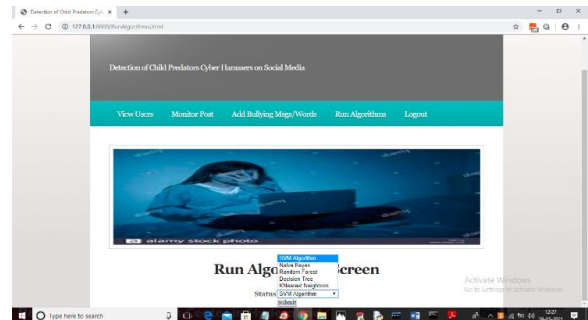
Detection of Child Predators Cyb ×  +

127.0.0.1:8000/RunAlgorithms.html

Detection of Child Predators Cyber Harassers on Social Media

View Users   Monitor Post   Add Bullying Msgs/Words   Run Algorithm   Logout

a alamy stock photo

Run Algo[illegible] Screen

SVM Algorithm
Naive Bayes
Random Forest
Decision Tree
KNearest Neighbors

Status SVM Algorithm

Submit

Activate Windows
Go to Settings to activate Windows.

Type here to search

12:27